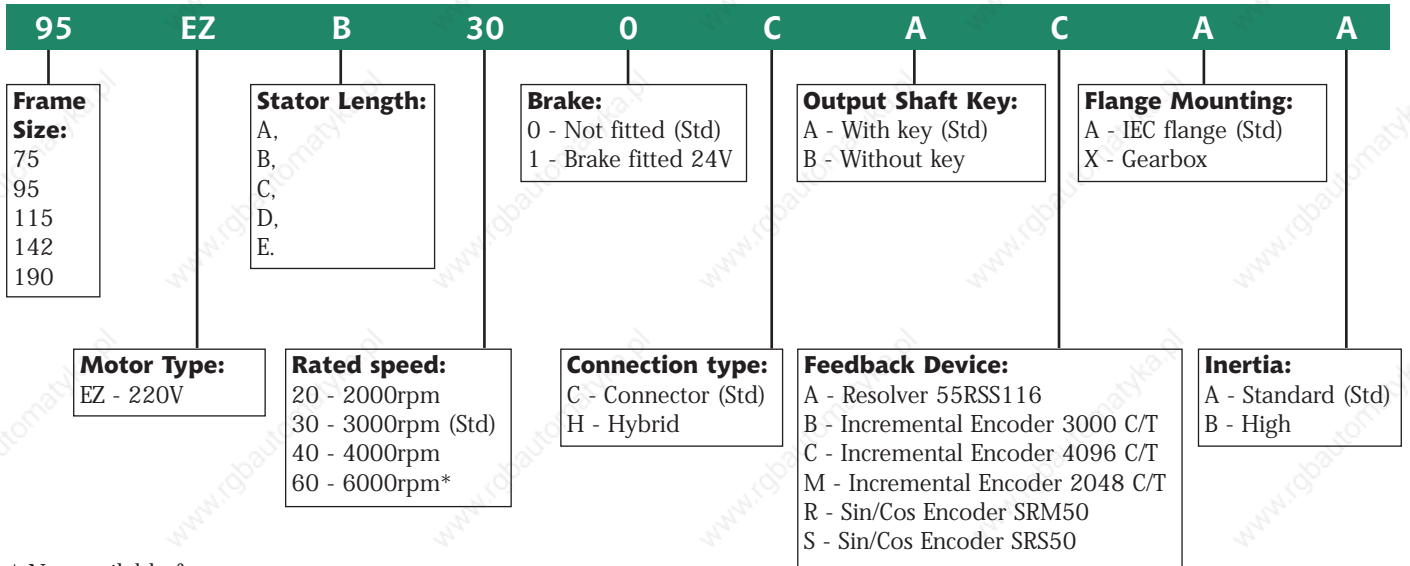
95 EZ B 30 0 C A C A A

Frame Size:
75
95
115
142
190

Stator Length:
A,
B,
C,
D,
E.

Brake:
0 - Not fitted (Std)
1 - Brake fitted 24V

Output Shaft Key:
A - With key (Std)
B - Without key

Flange Mounting:
A - IEC flange (Std)
X - Gearbox

Motor Type:
EZ - 220V

Rated speed:
20 - 2000rpm
30 - 3000rpm (Std)
40 - 4000rpm
60 - 6000rpm*

Connection type:
C - Connector (Std)
H - Hybrid

Feedback Device:
A - Resolver 55RSS116
B - Incremental Encoder 3000 C/T
C - Incremental Encoder 4096 C/T
M - Incremental Encoder 2048 C/T
R - Sin/Cos Encoder SRM50
S - Sin/Cos Encoder SRS50

Inertia:
A - Standard (Std)
B - High

* Not available for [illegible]